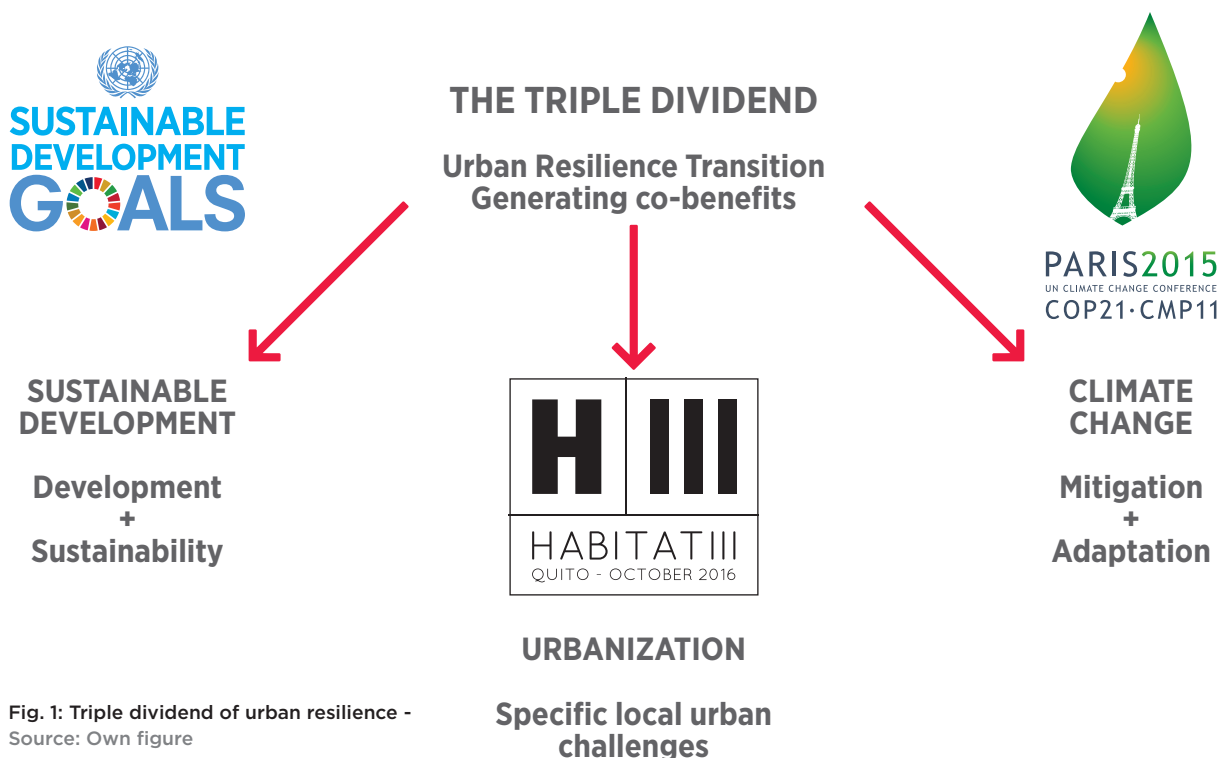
SUSTAINABLE DEVELOPMENT GOALS

THE TRIPLE DIVIDEND

Urban Resilience Transition Generating co-benefits

PARIS2015
UN CLIMATE CHANGE CONFERENCE
COP21·CMP11

SUSTAINABLE DEVELOPMENT

Development
+
Sustainability

H III

HABITAT III
QUITO - OCTOBER 2016

CLIMATE CHANGE

Mitigation
+
Adaptation

URBANIZATION

Specific local urban challenges

Fig. 1: Triple dividend of urban resilience - Source: Own figure